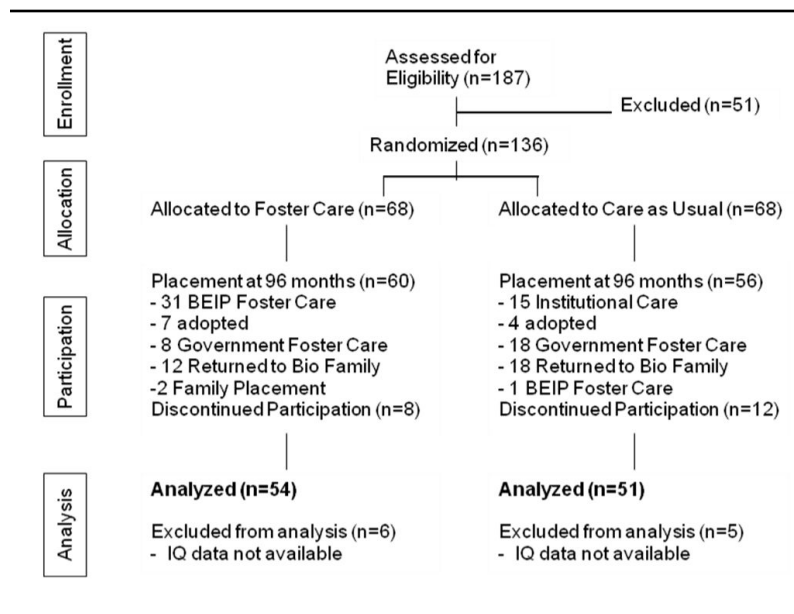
Enrollment

Assessed for Eligibility (n=187)

Excluded (n=51)

Randomized (n=136)

Allocation

Allocated to Foster Care (n=68)

Allocated to Care as Usual (n=68)

Participation

Placement at 96 months (n=60)
- 31 BEIP Foster Care
- 7 adopted
- 8 Government Foster Care
- 12 Returned to Bio Family
-2 Family Placement
Discontinued Participation (n=8)

Placement at 96 months (n=56)
- 15 Institutional Care
- 4 adopted
- 18 Government Foster Care
- 18 Returned to Bio Family
- 1 BEIP Foster Care
Discontinued Participation (n=12)

Analysis

**Analyzed (n=54)**

Excluded from analysis (n=6)
- IQ data not available

**Analyzed (n=51)**

Excluded from analysis (n=5)
- IQ data not available